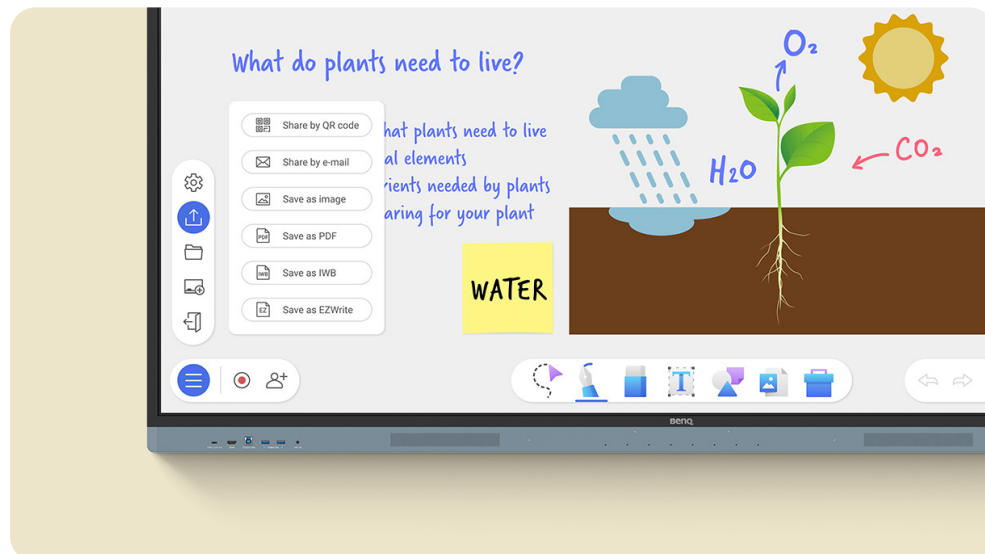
What do plants need to live?

Share by QR code
Share by e-mail
Save as image
Save as PDF
Save as IWB
Save as EZWrite

hat plants need to live
al elements
rients needed by plants
aring for your plant

WATER

$O_2$

$H_2O$

$CO_2$

BenQ